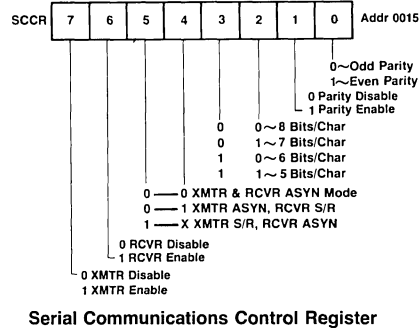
SCCR

| 7 | 6 | 5 | 4 | 3 | 2 | 1 | 0 |
|---|---|---|---|---|---|---|---|

Addr 0015

0 ~ Odd Parity
1 ~ Even Parity

0 Parity Disable
1 Parity Enable

0 0 ~ 8 Bits/Char
0 1 ~ 7 Bits/Char
1 0 ~ 6 Bits/Char
1 1 ~ 5 Bits/Char

0 — 0 XMTR & RCVR ASYN Mode
0 — 1 XMTR ASYN, RCVR S/R
1 — X XMTR S/R, RCVR ASYN

0 RCVR Disable
1 RCVR Enable

0 XMTR Disable
1 XMTR Enable

Serial Communications Control Register